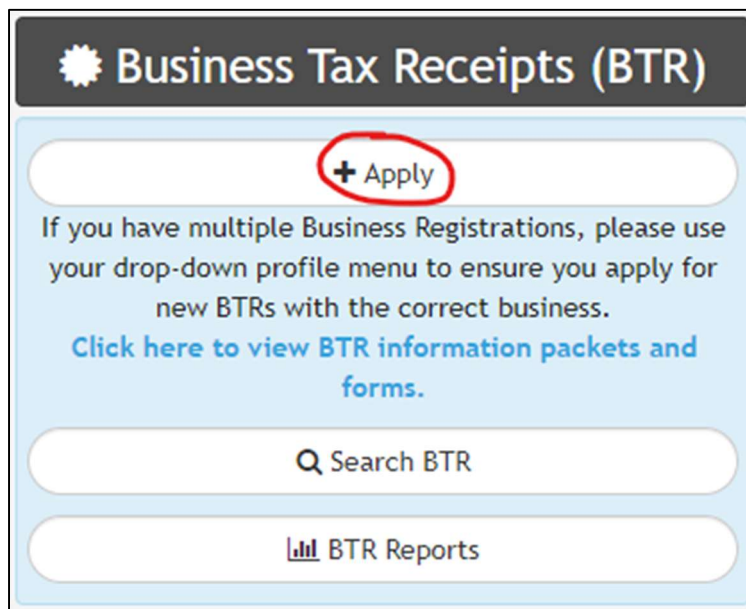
Business Tax Receipts (BTR)

+ Apply

If you have multiple Business Registrations, please use your drop-down profile menu to ensure you apply for new BTRs with the correct business.

Click here to view BTR information packets and forms.

Search BTR

BTR Reports